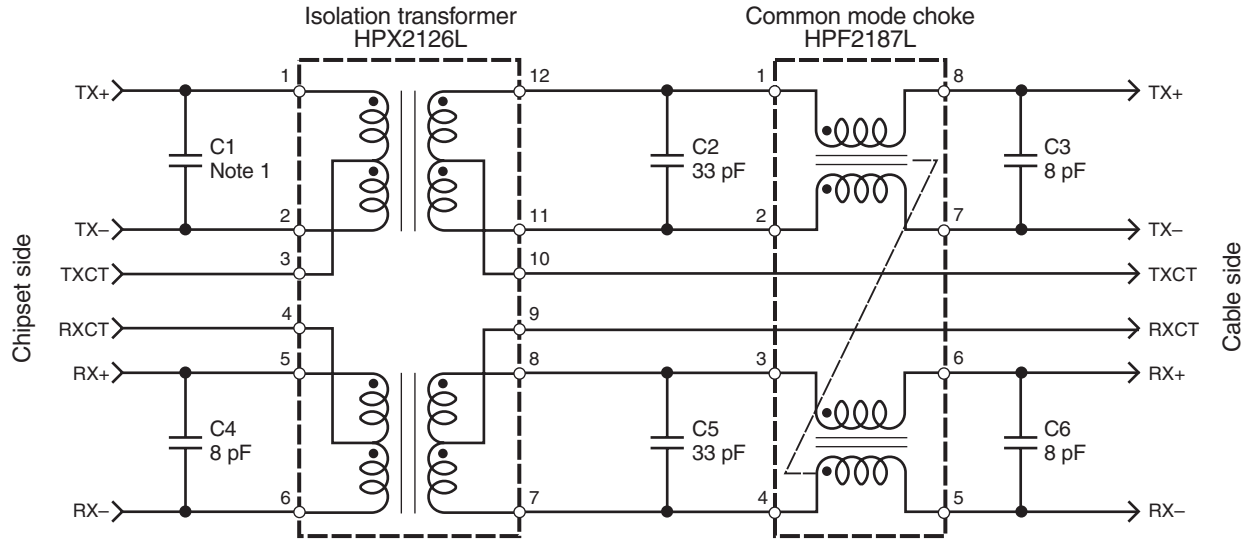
Isolation transformer
HPX2126L

Common mode choke
HPF2187L

Chipset side

TX+
TX–
TXCT
RXCT
RX+
RX–

C1
Note 1

C4
8 pF

1
2
3
4
5
6

12
11
10
9
8
7

C2
33 pF

C5
33 pF

1
2
3
4

8
7
6
5

C3
8 pF

C6
8 pF

TX+
TX–
TXCT
RXCT
RX+
RX–

Cable side